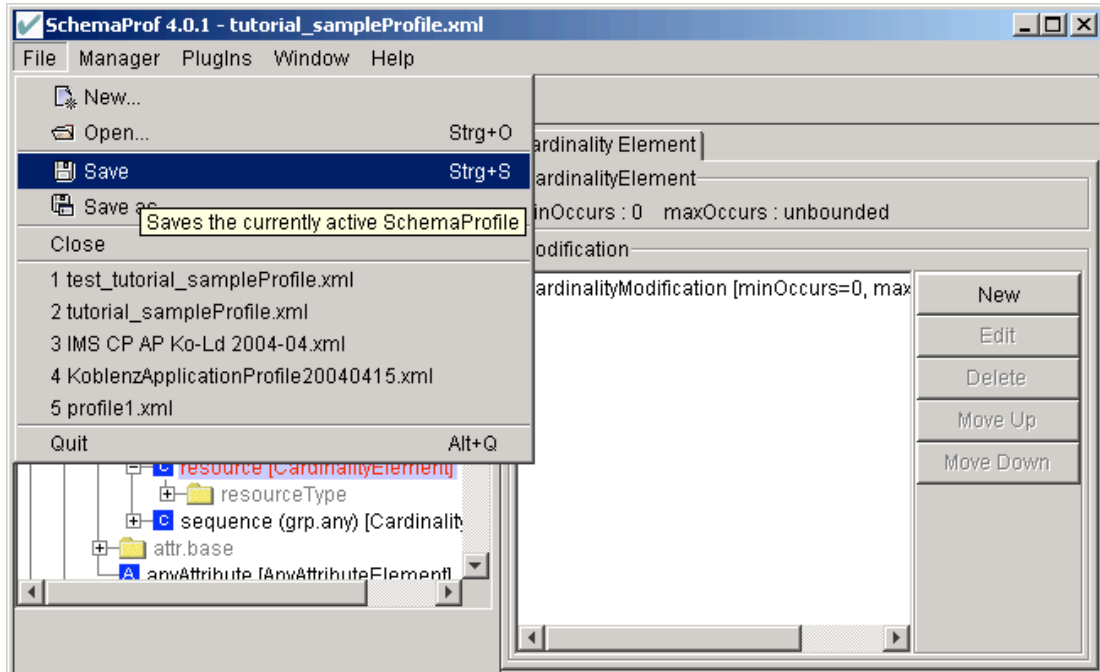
SchemaProf 4.0.1 - tutorial_sampleProfile.xml

File Manager PlugIns Window Help

New...
Open... Strg+O
Save Strg+S
Save as
Saves the currently active SchemaProfile
Close
1 test_tutorial_sampleProfile.xml
2 tutorial_sampleProfile.xml
3 IMS CP AP Ko-Ld 2004-04.xml
4 KoblenzApplicationProfile20040415.xml
5 profile1.xml
Quit Alt+Q

C resource [CardinalityElement]
resourceType
C sequence (grp.any) [Cardinality
attr.base
A anyAttribute [AnyAttributeElement]

ardinality Element
ardinalityElement
inOccurs : 0 maxOccurs : unbounded
odification
ardinalityModification [minOccurs=0, max

New
Edit
Delete
Move Up
Move Down